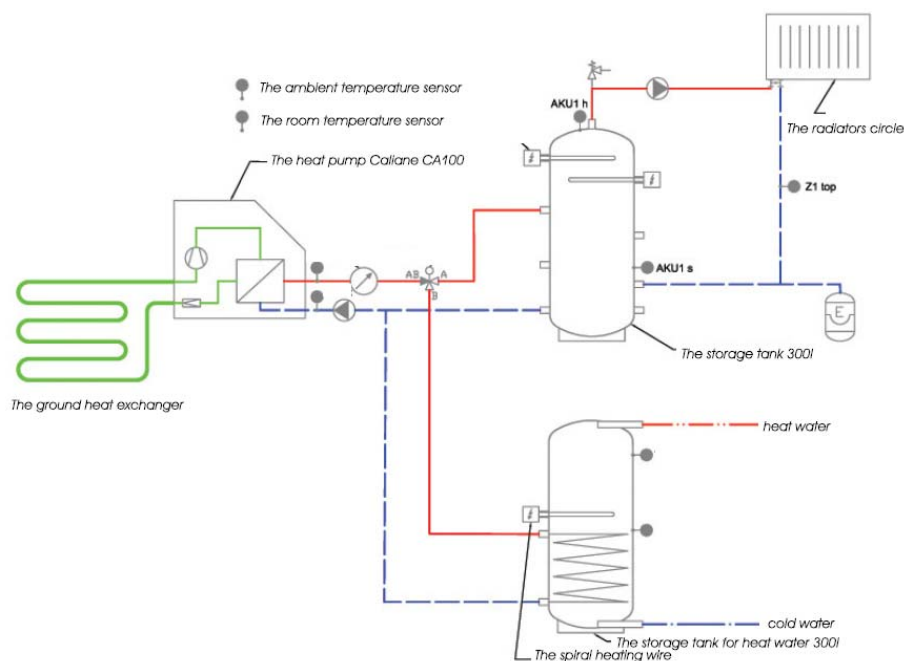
The ambient temperature sensor

The room temperature sensor

The heat pump Caliane CA100

AKU1 h

The radiators circle

Z1 top

AKU1 s

AB

A

B

The storage tank 300l

The ground heat exchanger

heat water

cold water

The storage tank for heat water 300l

The spiral heating wire